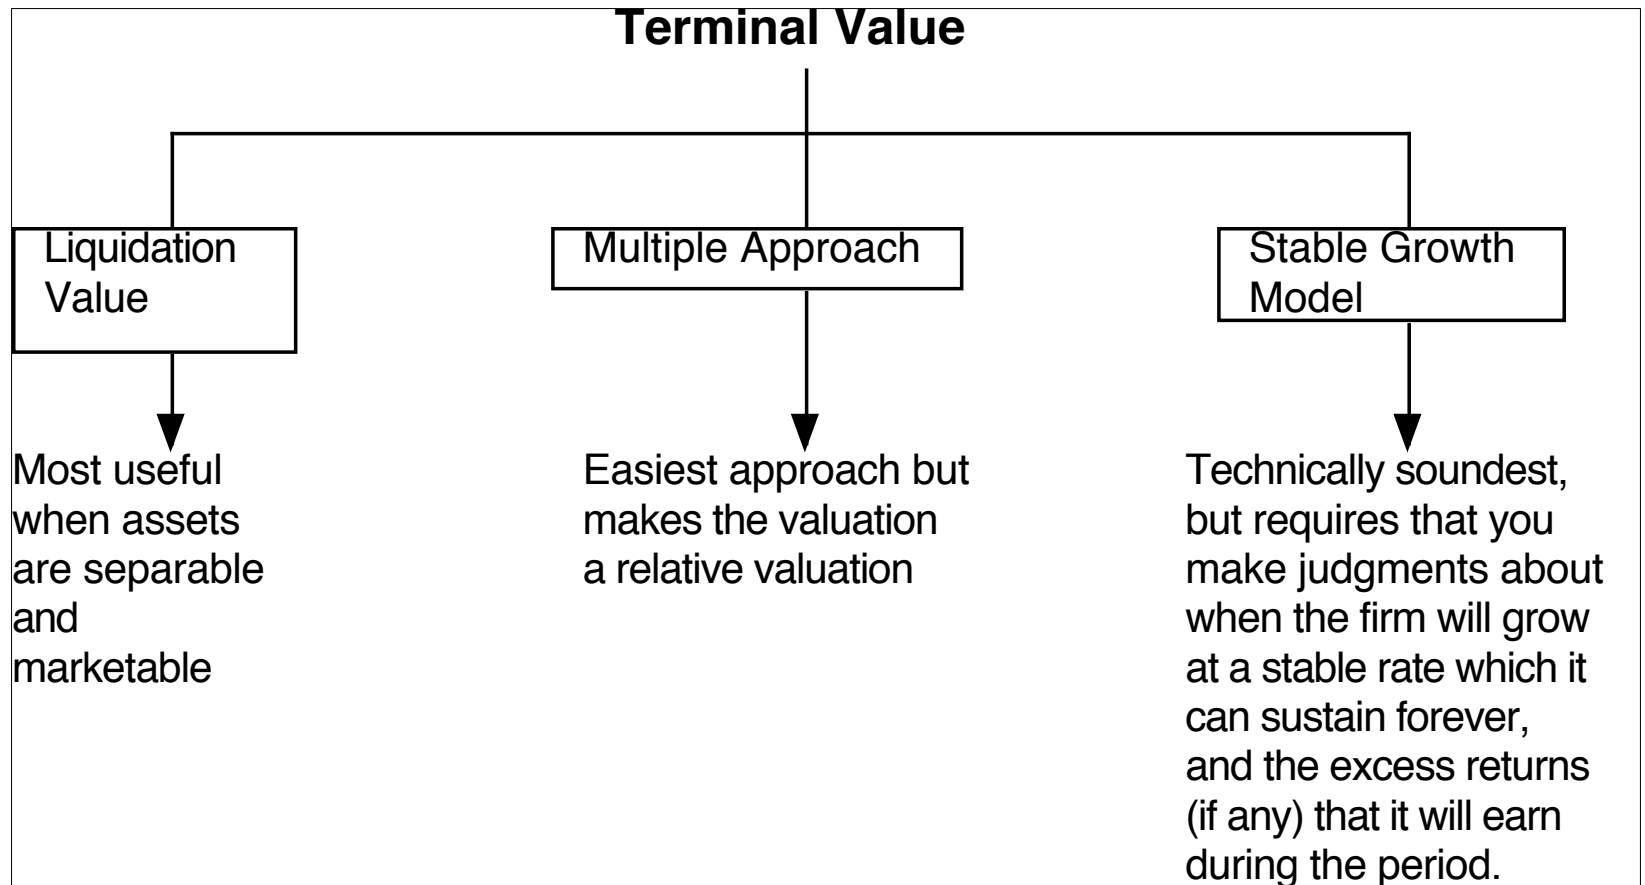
Terminal Value

Liquidation Value

Multiple Approach

Stable Growth Model

Most useful when assets are separable and marketable

Easiest approach but makes the valuation a relative valuation

Technically soundest, but requires that you make judgments about when the firm will grow at a stable rate which it can sustain forever, and the excess returns (if any) that it will earn during the period.